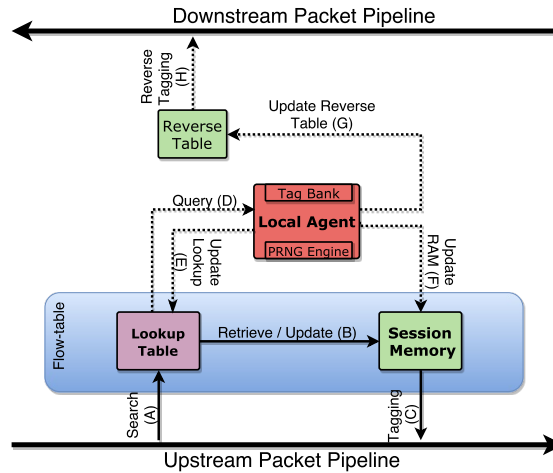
Downstream Packet Pipeline

Reverse Tagging (H)

Update Reverse Table (G)

Reverse Table

Query (D)

Tag Bank

Local Agent

PRNG Engine

Update Lookup (E)

Update RAM (F)

Flow-table

Lookup Table

Retrieve / Update (B)

Session Memory

Search (A)

Tagging (C)

Upstream Packet Pipeline